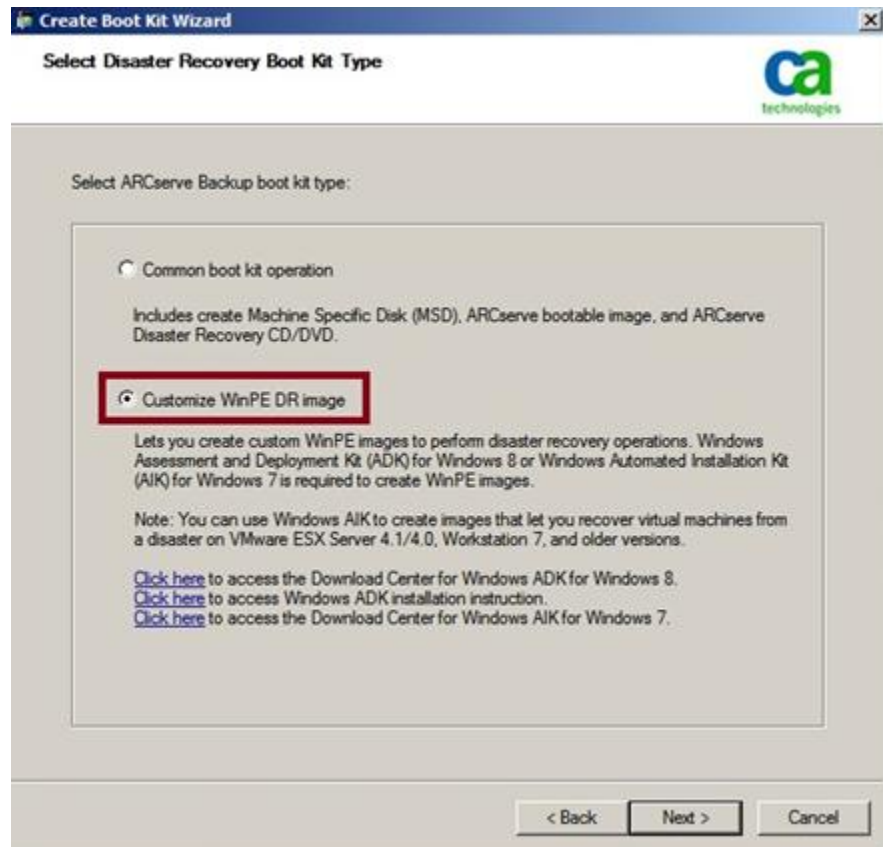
Create Boot Kit Wizard

Select Disaster Recovery Boot Kit Type

ca technologies

Select ARCserve Backup boot kit type:

Common boot kit operation

Includes create Machine Specific Disk (MSD), ARCserve bootable image, and ARCserve Disaster Recovery CD/DVD.

Customize WinPE DR image

Lets you create custom WinPE images to perform disaster recovery operations. Windows Assessment and Deployment Kit (ADK) for Windows 8 or Windows Automated Installation Kit (AIK) for Windows 7 is required to create WinPE images.

Note: You can use Windows AIK to create images that let you recover virtual machines from a disaster on VMware ESX Server 4.1/4.0, Workstation 7, and older versions.

Click here to access the Download Center for Windows ADK for Windows 8.
Click here to access Windows ADK installation instruction.
Click here to access the Download Center for Windows AIK for Windows 7.

< Back | Next > | Cancel